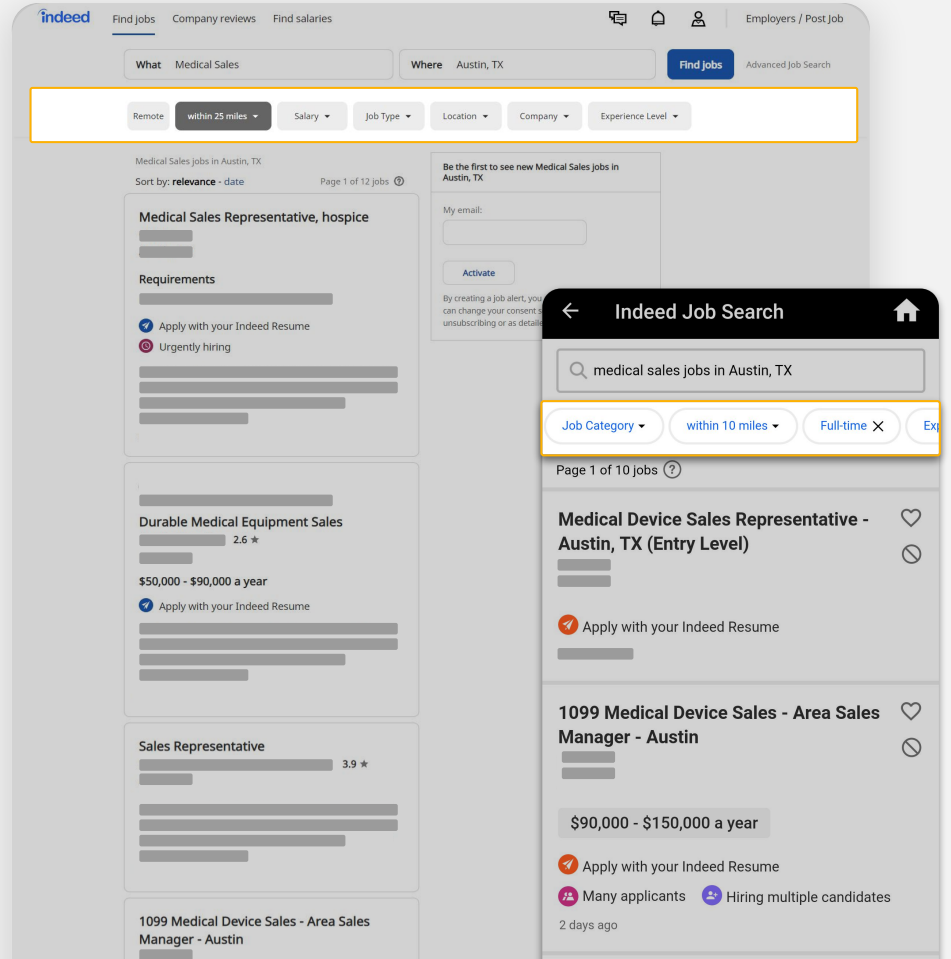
indeed Find jobs Company reviews Find salaries Employers / Post Job

What Medical Sales Where Austin, TX Find jobs Advanced Job Search

Remote within 25 miles Salary Job Type Location Company Experience Level

Medical Sales jobs in Austin, TX

Sort by: relevance - date Page 1 of 12 jobs

Medical Sales Representative, hospice

Requirements

Apply with your Indeed Resume

Urgently hiring

Durable Medical Equipment Sales

2.6 ★

$50,000 - $90,000 a year

Apply with your Indeed Resume

Sales Representative

3.9 ★

1099 Medical Device Sales - Area Sales Manager - Austin

Be the first to see new Medical Sales jobs in Austin, TX

My email:

Activate

By creating a job alert, you can change your consent s unsubscribing or as detail

Indeed Job Search

medical sales jobs in Austin, TX

Job Category within 10 miles Full-time Exp

Page 1 of 10 jobs

Medical Device Sales Representative - Austin, TX (Entry Level)

Apply with your Indeed Resume

1099 Medical Device Sales - Area Sales Manager - Austin

$90,000 - $150,000 a year

Apply with your Indeed Resume

Many applicants Hiring multiple candidates

2 days ago